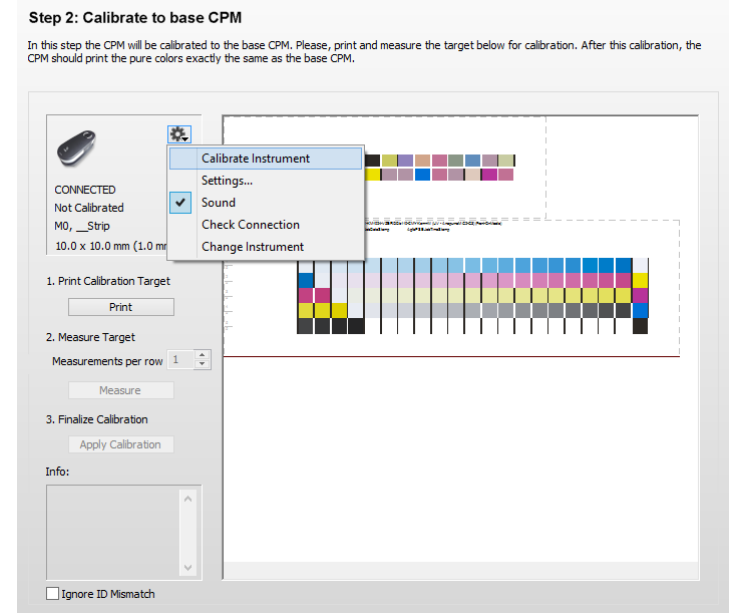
Step 2: Calibrate to base CPM

In this step the CPM will be calibrated to the base CPM. Please, print and measure the target below for calibration. After this calibration, the CPM should print the pure colors exactly the same as the base CPM.

CONNECTED
Not Calibrated
M0, __Strip
10.0 x 10.0 mm (1.0 m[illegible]

Calibrate Instrument
Settings...
Sound
Check Connection
Change Instrument

1. Print Calibration Target
Print
2. Measure Target
Measurements per row 1
Measure
3. Finalize Calibration
Apply Calibration
Info:

Ignore ID Mismatch